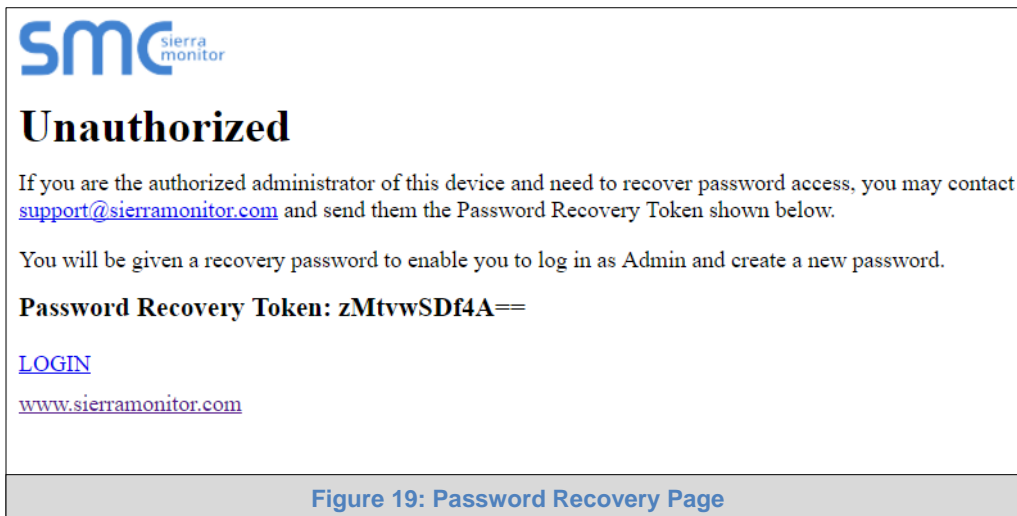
SMC sierra monitor

Unauthorized

If you are the authorized administrator of this device and need to recover password access, you may contact support@sierramonitor.com and send them the Password Recovery Token shown below.

You will be given a recovery password to enable you to log in as Admin and create a new password.

Password Recovery Token: zMtvwSDf4A==

LOGIN

www.sierramonitor.com

Figure 19: Password Recovery Page